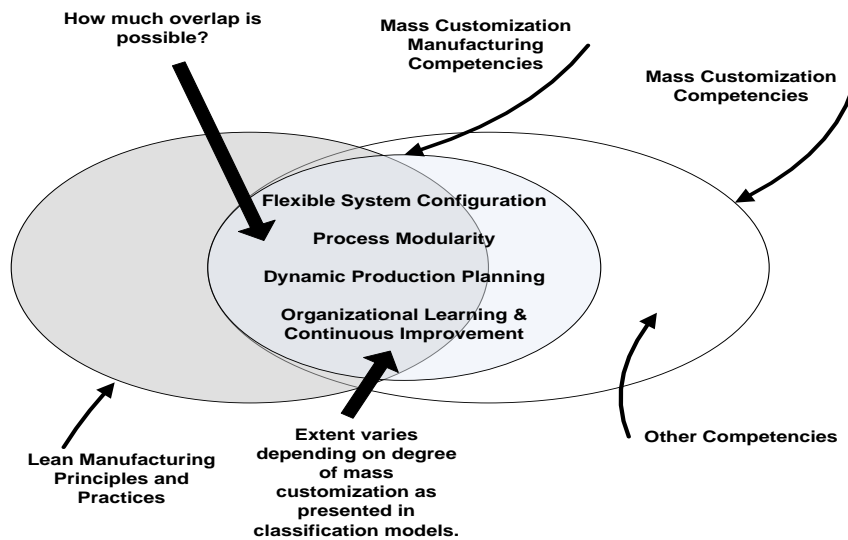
How much overlap is possible?

Mass Customization Manufacturing Competencies

Mass Customization Competencies

Flexible System Configuration

Process Modularity

Dynamic Production Planning

Organizational Learning & Continuous Improvement

Lean Manufacturing Principles and Practices

Extent varies depending on degree of mass customization as presented in classification models.

Other Competencies